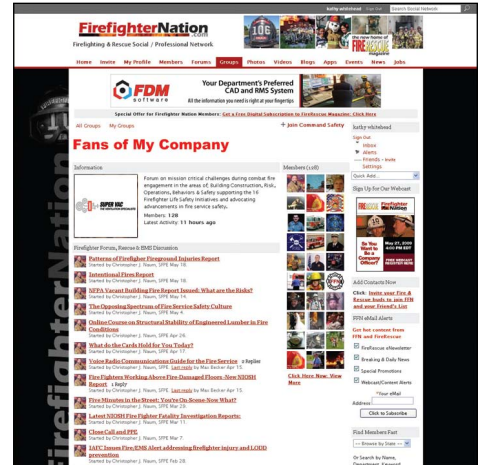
kathy whitehead Sign Out Search Social Network

FirefighterNation.com
Firefighting & Rescue Social / Professional Network

the new home of FIRERESCUE magazine

Home Invite My Profile Members Forums Groups Photos Videos Blogs Apps Events News Jobs

FDM software
Your Department's Preferred CAD and RMS System
All the information you need is right at your fingertips.

Special Offer for Firefighter Nation Members: Get a Free Digital Subscription to FireRescue Magazine: Click Here

All Groups My Groups + Join Command Safety

Fans of My Company

Information

SUPER VAC

Forum on mission critical challenges during combat fire engagement in the areas of, Building Construction, Risk, Operations, Behaviors & Safety supporting the 16 Firefighter Life Safety Initiatives and advocating advancements in fire service safety.
Members: 128
Latest Activity: 11 hours ago

Members (128)

Click Here Now: View More

Firefighter Forum, Rescue & EMS Discussion

Patterns of Firefighter Fireground Injuries Report
Started by Christopher J. Naum, SFPE May 18.

Intentional Fires Report
Started by Christopher J. Naum, SFPE May 18.

USFA Vacant Building Fire Report Issued: What are the Risks?
Started by Christopher J. Naum, SFPE May 14.

The Opposing Spectrum of Fire Service Safety Culture
Started by Christopher J. Naum, SFPE May 14.

Online Course on Structural Stability of Engineered Lumber in Fire Conditions
Started by Christopher J. Naum, SFPE Apr 29.

What do the Cards Hold for You Today?
Started by Christopher J. Naum, SFPE Apr 17.

Voice Radio Communications Guide for the Fire Service 2 Replies
Started by Christopher J. Naum, SFPE. Last reply by Max Becker Apr 15.

Firefighters Working Above Fire Damaged Floors -New NIOSH Report 1 Reply
Started by Christopher J. Naum, SFPE. Last reply by Max Becker Apr 15.

Five Minutes in the Street: You're On Scene-Now What?
Started by Christopher J. Naum, SFPE Mar 29.

Latest NIOSH Fire Fighter Fatality Investigation Reports:
Started by Christopher J. Naum, SFPE Mar 17.

Close Call and PPE
Started by Christopher J. Naum, SFPE Mar 11.

IAFC Issues Fire/EMS Alert addressing firefighter injury and LODD prevention
Started by Christopher J. Naum, SFPE Feb 28.

kathy whitehead
Sign Out
Inbox
Alerts
Friends – Invite
Settings
Quick Add...

Sign Up For Our Webcast

FireRescue
Firefighter Nation
So You Want to Be a Company Officer?
May 27, 2009 2:00 PM EST
FREE WEBCAST REGISTER NOW

Add Contacts Now
Click: Invite your Fire & Rescue buds to join FFN and see your Friend's List

FFN eMail Alerts
Get hot content from FFN and FireRescue
FireRescue eNewsletter
Breaking & Daily News
Special Promotions
Webcast/Content Alerts
*Your eMail Address
Click to Subscribe

Find Members Fast
-- Browse by State --
Or Search by Name, Department, Keyword

firefighterNation